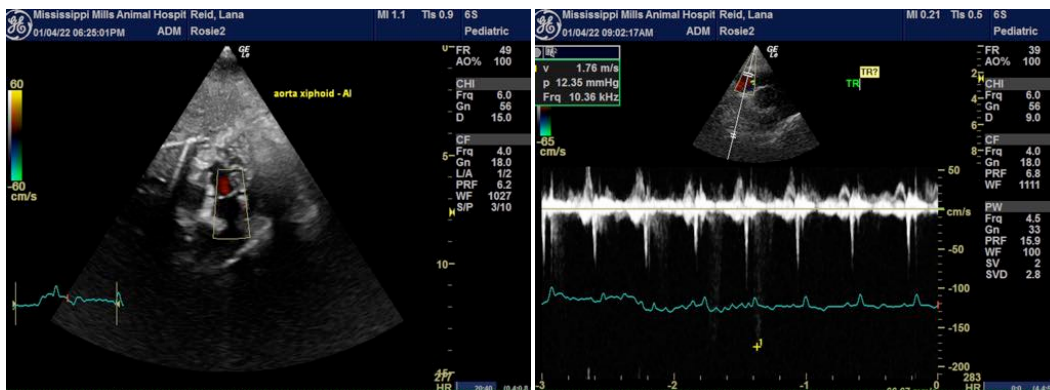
Mississippi Mills Animal Hospit Reid, Lana
01/04/22 06:25:01PM ADM Rosie2
MI 1.1 TIs 0.9 6S
Pediatric

60
-60
cm/s

aorta xiphoid - AI

FR 49
AO% 100
CHI
Frq 6.0
Gn 56
D 15.0
CF
Frq 4.0
Gn 18.0
L/A 1/2
PRF 6.2
WF 1027
S/P 3/10

0
5
10

HR

Mississippi Mills Animal Hospit Reid, Lana
01/04/22 09:02:17AM ADM Rosie2
MI 0.21 TIs 0.5 6S
Pediatric

v 1.76 m/s
p 12.35 mmHg
Frq 10.36 kHz

-65
cm/s

TR?
TR

FR 39
AO% 100
CHI
Frq 6.0
Gn 56
D 9.0
CF
Frq 4.0
Gn 18.0
PRF 6.8
WF 1111
PW
Frq 4.5
Gn 33
PRF 15.9
WF 100
SV 2
SVD 2.8

2
4
6
8

50
cm/s
-50
-100
-150
-200

-3
-2
-1
0

283
HR